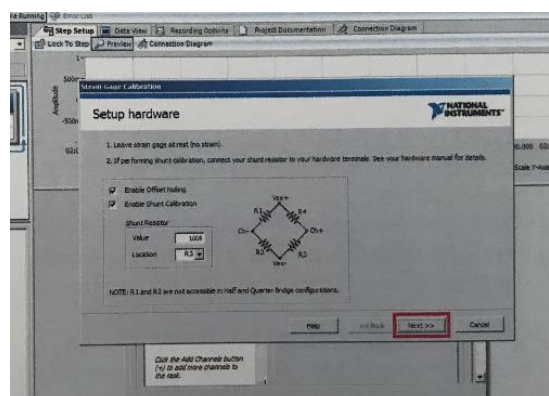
Running | Error List
Step Setup | Data View | Recording Options | Project Documentation | Connection Diagram
Lock To Step | Preview | Connection Diagram

Amplitude
500m
-500m
0.00
0.000
Scale Y-Axis

Strain Gage Calibration

Setup hardware

NATIONAL INSTRUMENTS

1. Leave strain gage at rest (no strain).

2. If performing shunt calibration, connect your shunt resistor to your hardware terminals. See your hardware manual for details.

Enable Offset Nulling
Enable Shunt Calibration

Shunt Resistor
Value 100k
Location R3

Vex+
R1
R4
Ch-
Ch+
R2
R3
Vex-

NOTE: R1 and R2 are not accessible in Half and Quarter Bridge configurations.

Help
<< Back
Next >>
Cancel

Click the Add Channels button (+) to add more channels to the task.